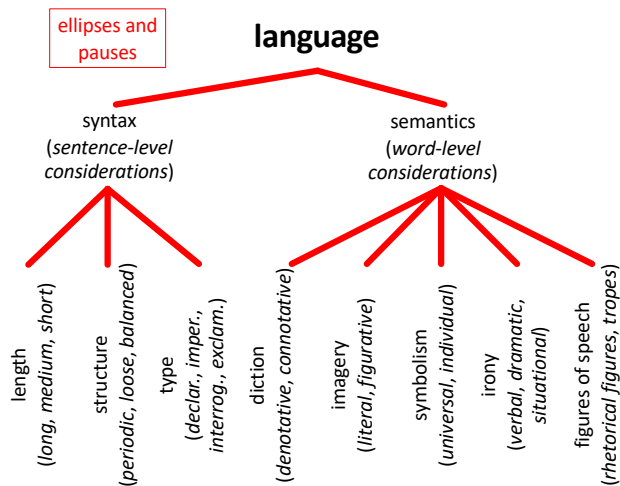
ellipses and pauses

language

syntax
(sentence-level considerations)

semantics
(word-level considerations)

length
(long, medium, short)

structure
(periodic, loose, balanced)

type
(declar., imper., interrog., exclam.)

diction
(denotative, connotative)

imagery
(literal, figurative)

symbolism
(universal, individual)

irony
(verbal, dramatic, situational)

figures of speech
(rhetorical figures, tropes)